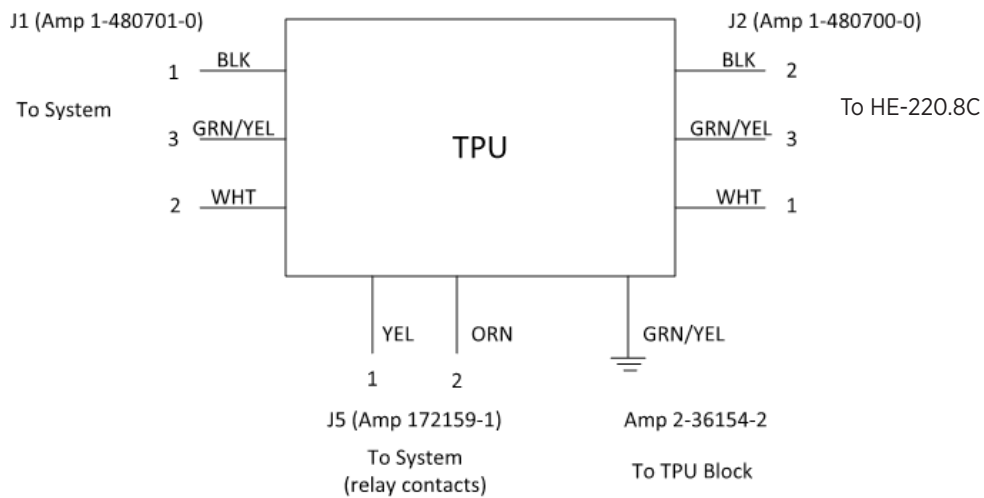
J1 (Amp 1-480701-0)

1 BLK

To System

3 GRN/YEL

2 WHT

TPU

J2 (Amp 1-480700-0)

BLK 2

To HE-220.8C

GRN/YEL 3

WHT 1

YEL

ORN

1 2

J5 (Amp 172159-1)

To System
(relay contacts)

GRN/YEL

Amp 2-36154-2

To TPU Block